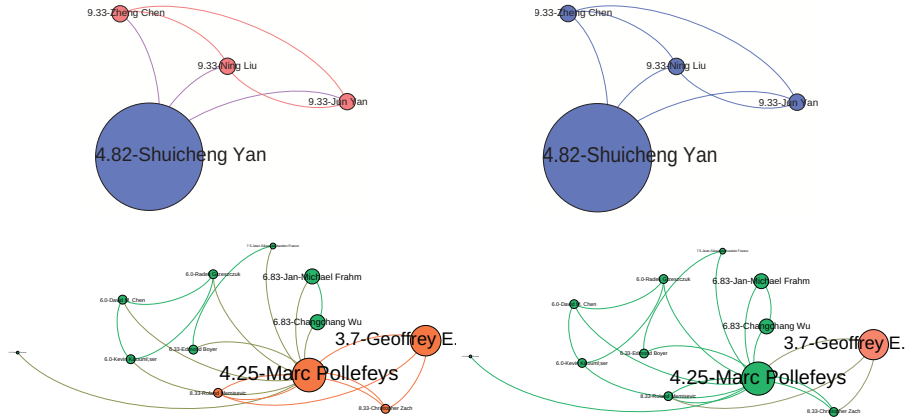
9.33-Zheng Chen
9.33-Ning Liu
9.33-Jun Yan
4.82-Shuicheng Yan

9.33-Zheng Chen
9.33-Ning Liu
9.33-Jun Yan
4.82-Shuicheng Yan

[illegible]
6.0-Radu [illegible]
6.83-Jan-Michael Frahm
6.0-David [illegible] Chen
6.83-Changchang Wu
3.7-Geoffrey E.
6.33-Edmond Boyer
6.0-Kevin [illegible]
4.25-Marc Pollefeys
8.33-Robert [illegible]
8.33-Christopher Zach

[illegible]
6.0-Radu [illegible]
6.83-Jan-Michael Frahm
6.0-David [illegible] Chen
6.83-Changchang Wu
3.7-Geoffrey E.
6.33-Edmond Boyer
6.0-Kevin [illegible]
4.25-Marc Pollefeys
8.33-Robert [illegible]
8.33-Christopher Zach